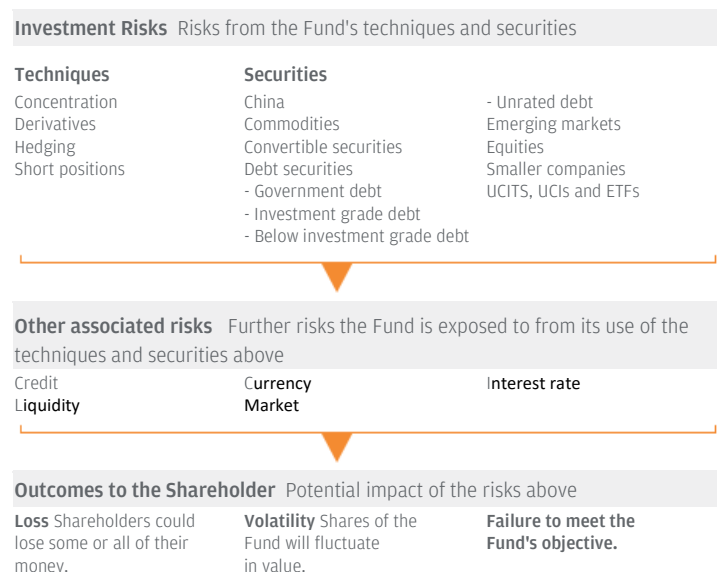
**Investment Risks** Risks from the Fund's techniques and securities

**Techniques**
Concentration
Derivatives
Hedging
Short positions

**Securities**
China
Commodities
Convertible securities
Debt securities
- Government debt
- Investment grade debt
- Below investment grade debt

- Unrated debt
Emerging markets
Equities
Smaller companies
UCITS, UCIs and ETFs

**Other associated risks** Further risks the Fund is exposed to from its use of the techniques and securities above

Credit
Liquidity

Currency
Market

Interest rate

**Outcomes to the Shareholder** Potential impact of the risks above

**Loss** Shareholders could lose some or all of their money.

**Volatility** Shares of the Fund will fluctuate in value.

**Failure to meet the Fund's objective.**